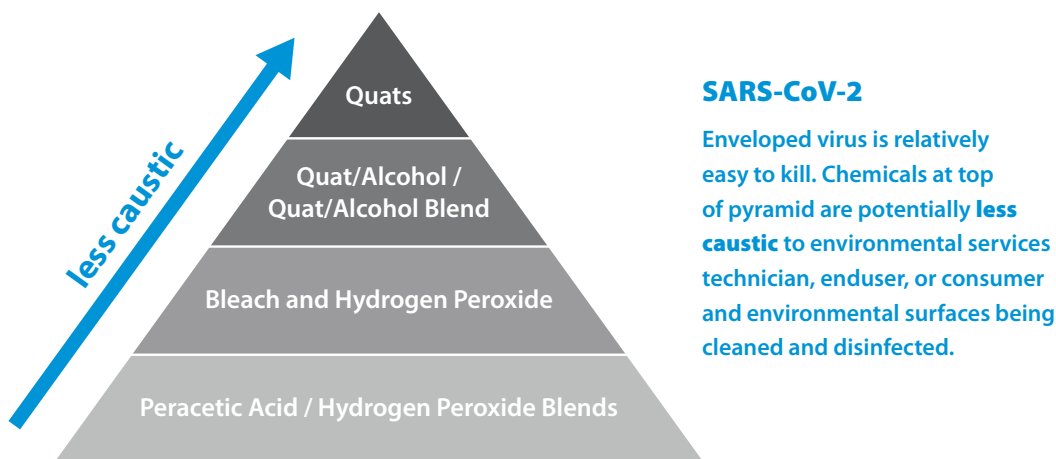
less caustic

Quats

Quat/Alcohol / Quat/Alcohol Blend

Bleach and Hydrogen Peroxide

Peracetic Acid / Hydrogen Peroxide Blends

SARS-CoV-2

Enveloped virus is relatively easy to kill. Chemicals at top of pyramid are potentially less caustic to environmental services technician, enduser, or consumer and environmental surfaces being cleaned and disinfected.